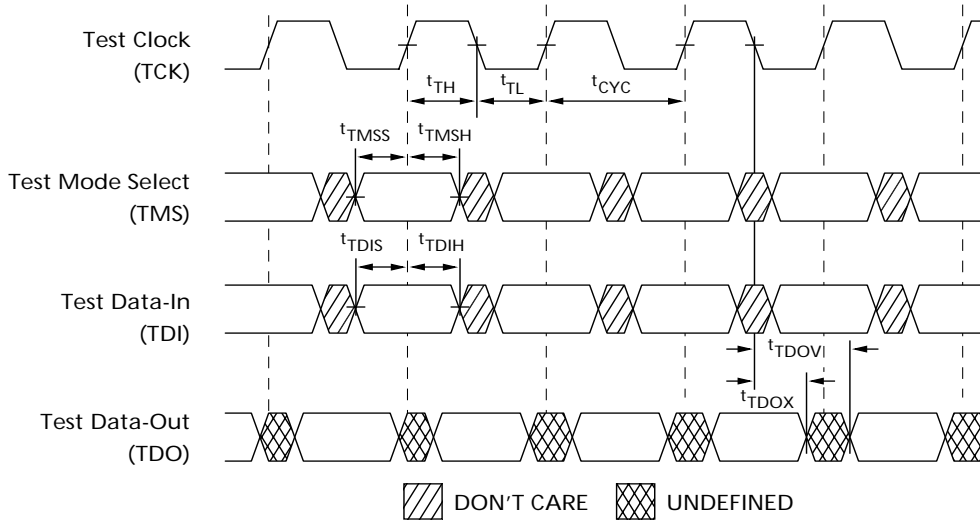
Test Clock
(TCK)

$t_{TH}$ $t_{TL}$ $t_{CYC}$

$t_{TMSS}$ $t_{TMSH}$

Test Mode Select
(TMS)

$t_{TDIS}$ $t_{TDIH}$

Test Data-In
(TDI)

$t_{TDOV}$

$t_{TDOX}$

Test Data-Out
(TDO)

DON'T CARE UNDEFINED